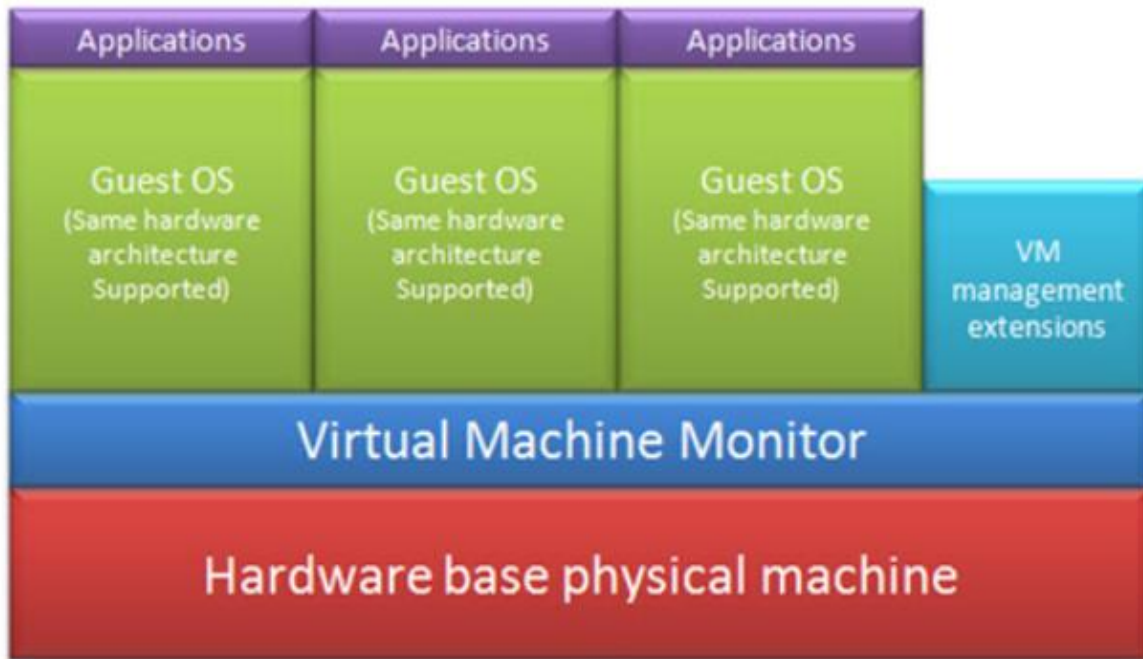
Applications

Guest OS
(Same hardware architecture Supported)

Applications

Guest OS
(Same hardware architecture Supported)

Applications

Guest OS
(Same hardware architecture Supported)

VM management extensions

Virtual Machine Monitor

Hardware base physical machine